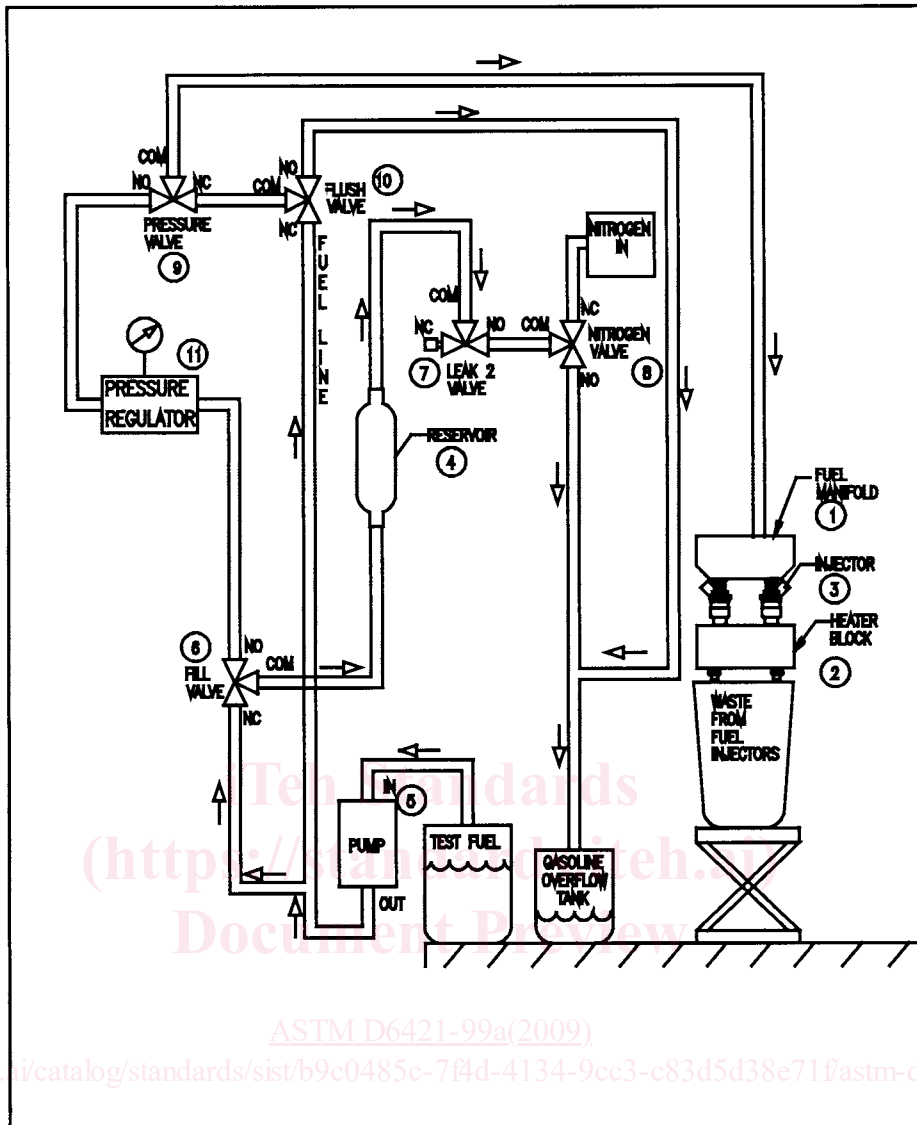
COM
NO
NC
PRESSURE VALVE
9
NO
COM
NC
FLUSH VALVE
10
FUEL LINE
NITROGEN IN
COM
NC
NO
LEAK 2 VALVE
7
COM
NC
NITROGEN VALVE
NO
8
11
PRESSURE REGULATOR
RESERVOIR
4
FUEL MANIFOLD
1
INJECTOR
3
HEATER BLOCK
2
6
FILL VALVE
NO
COM
NC
WASTE FROM FUEL INJECTORS
IN
5
PUMP
OUT
TEST FUEL
GASOLINE OVERFLOW TANK

iTeh Standards
(https://standards.iteh.ai)
Document Preview

ASTM D6421-99a(2009)
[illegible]i/catalog/standards/sist/b9c0485c-7f4d-4134-9cc3-c83d5d38e71f/astm-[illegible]